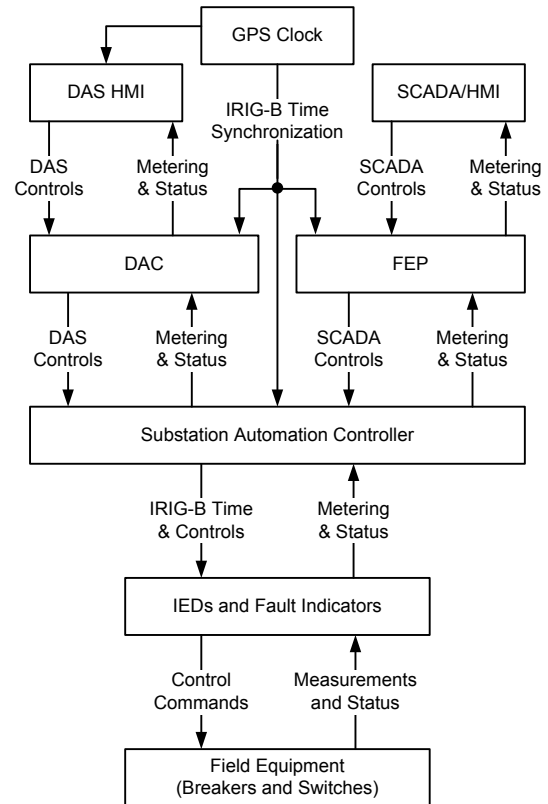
GPS Clock

DAS HMI

IRIG-B Time Synchronization

SCADA/HMI

DAS Controls

Metering & Status

SCADA Controls

Metering & Status

DAC

FEP

DAS Controls

Metering & Status

SCADA Controls

Metering & Status

Substation Automation Controller

IRIG-B Time & Controls

Metering & Status

IEDs and Fault Indicators

Control Commands

Measurements and Status

Field Equipment (Breakers and Switches)